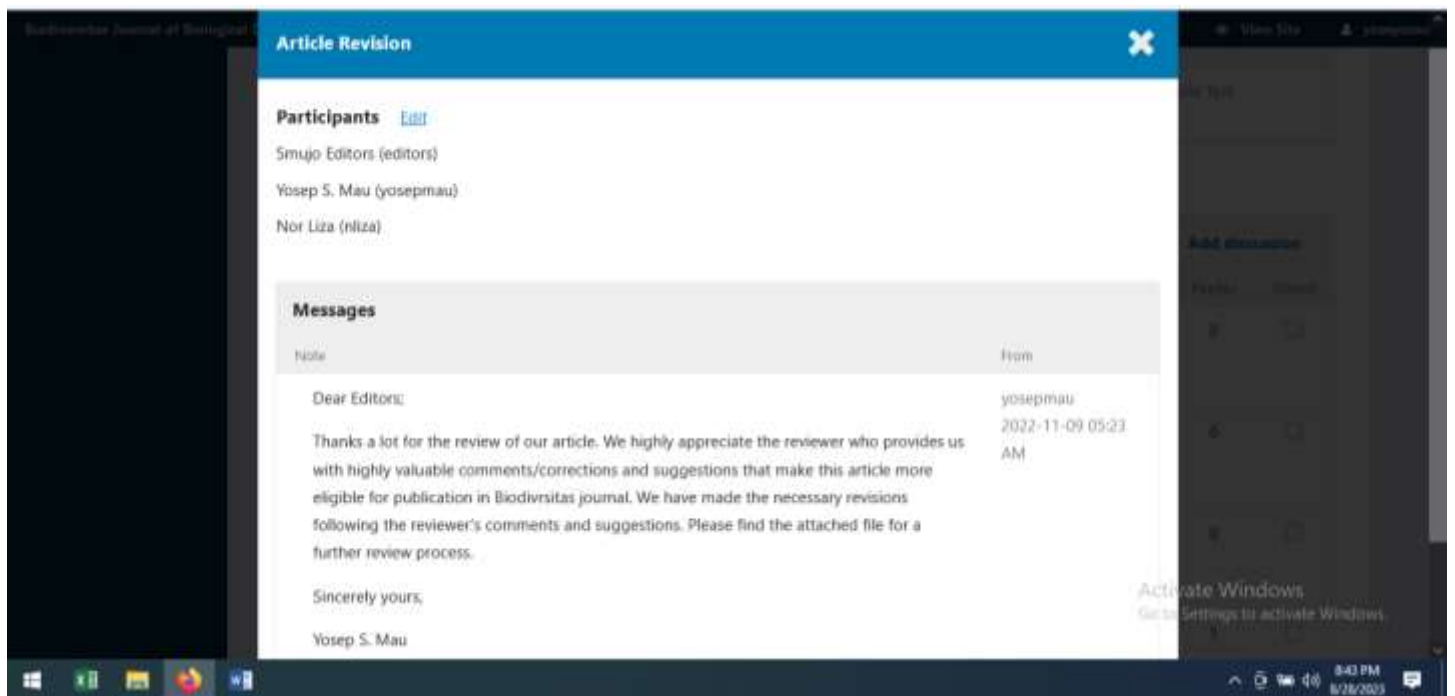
Biodiversitas Journal of Biological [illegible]

View Site

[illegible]

Article Revision

Participants Edit

Smujo Editors (editors)

Yosep S. Mau (yosepmau)

Nor Liza (nliza)

Messages

Note

From

Dear Editors;

Thanks a lot for the review of our article. We highly appreciate the reviewer who provides us with highly valuable comments/corrections and suggestions that make this article more eligible for publication in Biodivrsitas journal. We have made the necessary revisions following the reviewer's comments and suggestions. Please find the attached file for a further review process.

Sincerely yours,

Yosep S. Mau

yosepmau
2022-11-09 05:23 AM

Add discussion

Reply

Unread

Activate Windows
Go to Settings to activate Windows.

8:43 PM
8/28/2023